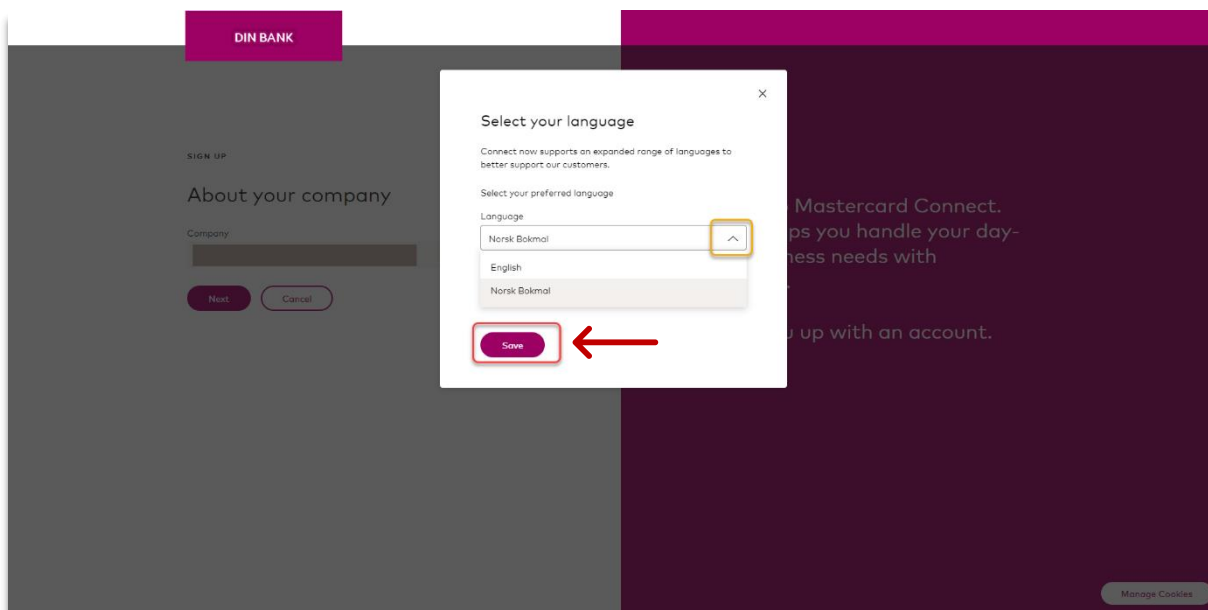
DIN BANK

SIGN UP

About your company

Company

Next Cancel

Select your language

Connect now supports an expanded range of languages to better support our customers.

Select your preferred language

Language

Norsk Bokmal

English

Norsk Bokmal

Save

Mastercard Connect. ps you handle your day- ness needs with

u up with an account.

Manage Cookies